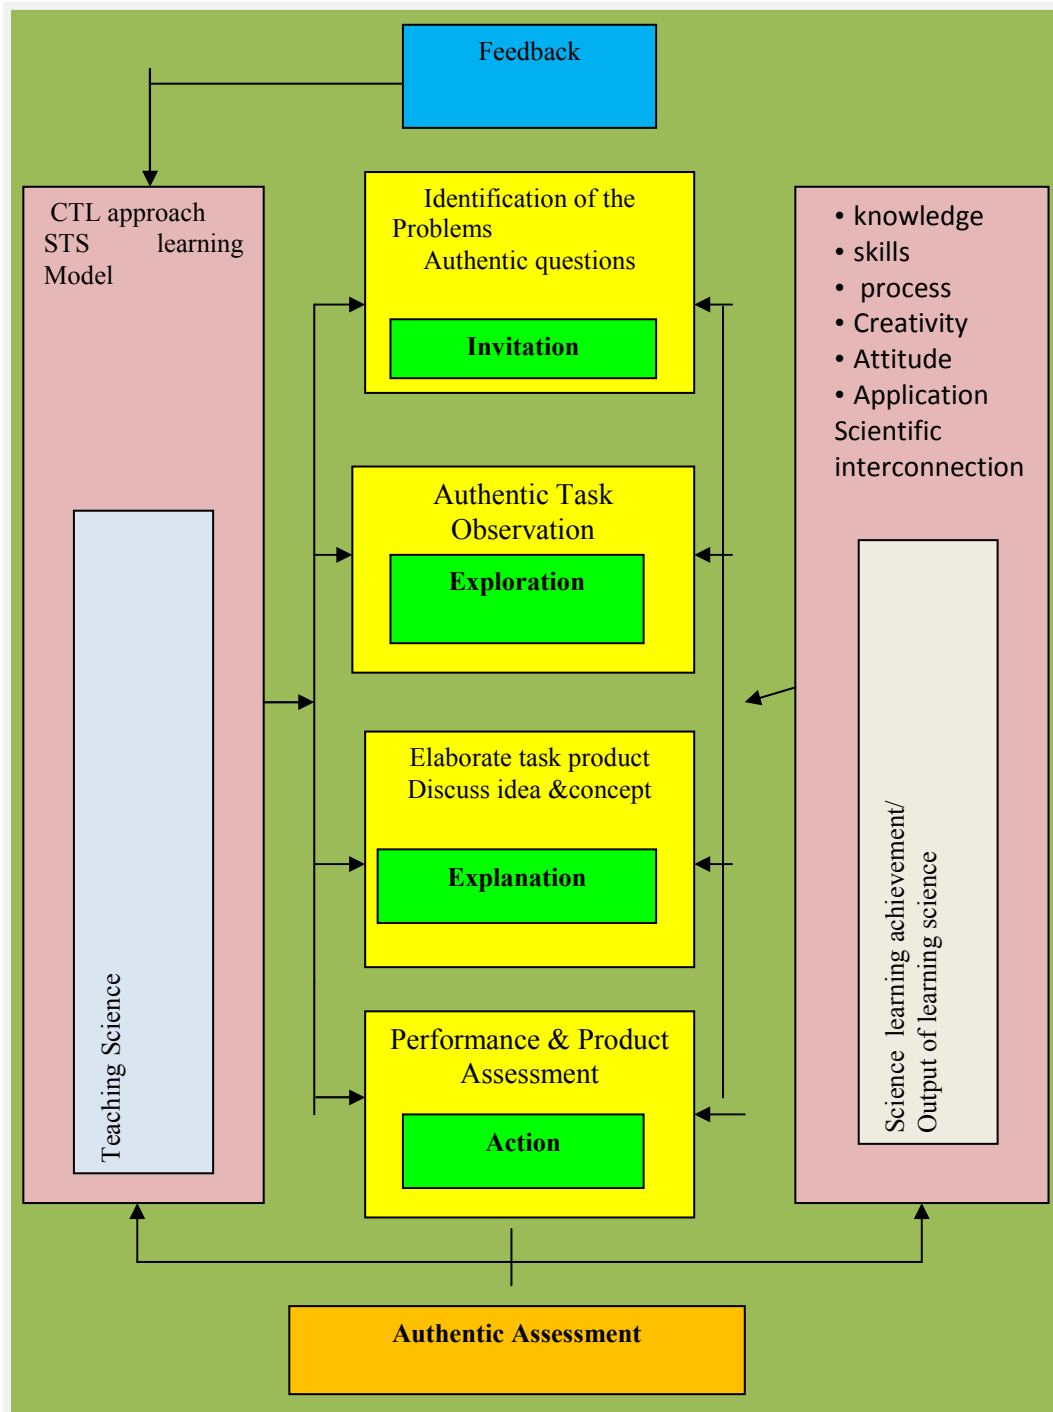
Feedback

CTL approach STS learning Model

Teaching Science

Identification of the Problems
Authentic questions

Invitation

Authentic Task Observation

Exploration

Elaborate task product
Discuss idea &concept

Explanation

Performance & Product Assessment

Action

• knowledge
• skills
• process
• Creativity
• Attitude
• Application
Scientific interconnection

Science learning achievement/ Output of learning science

Authentic Assessment